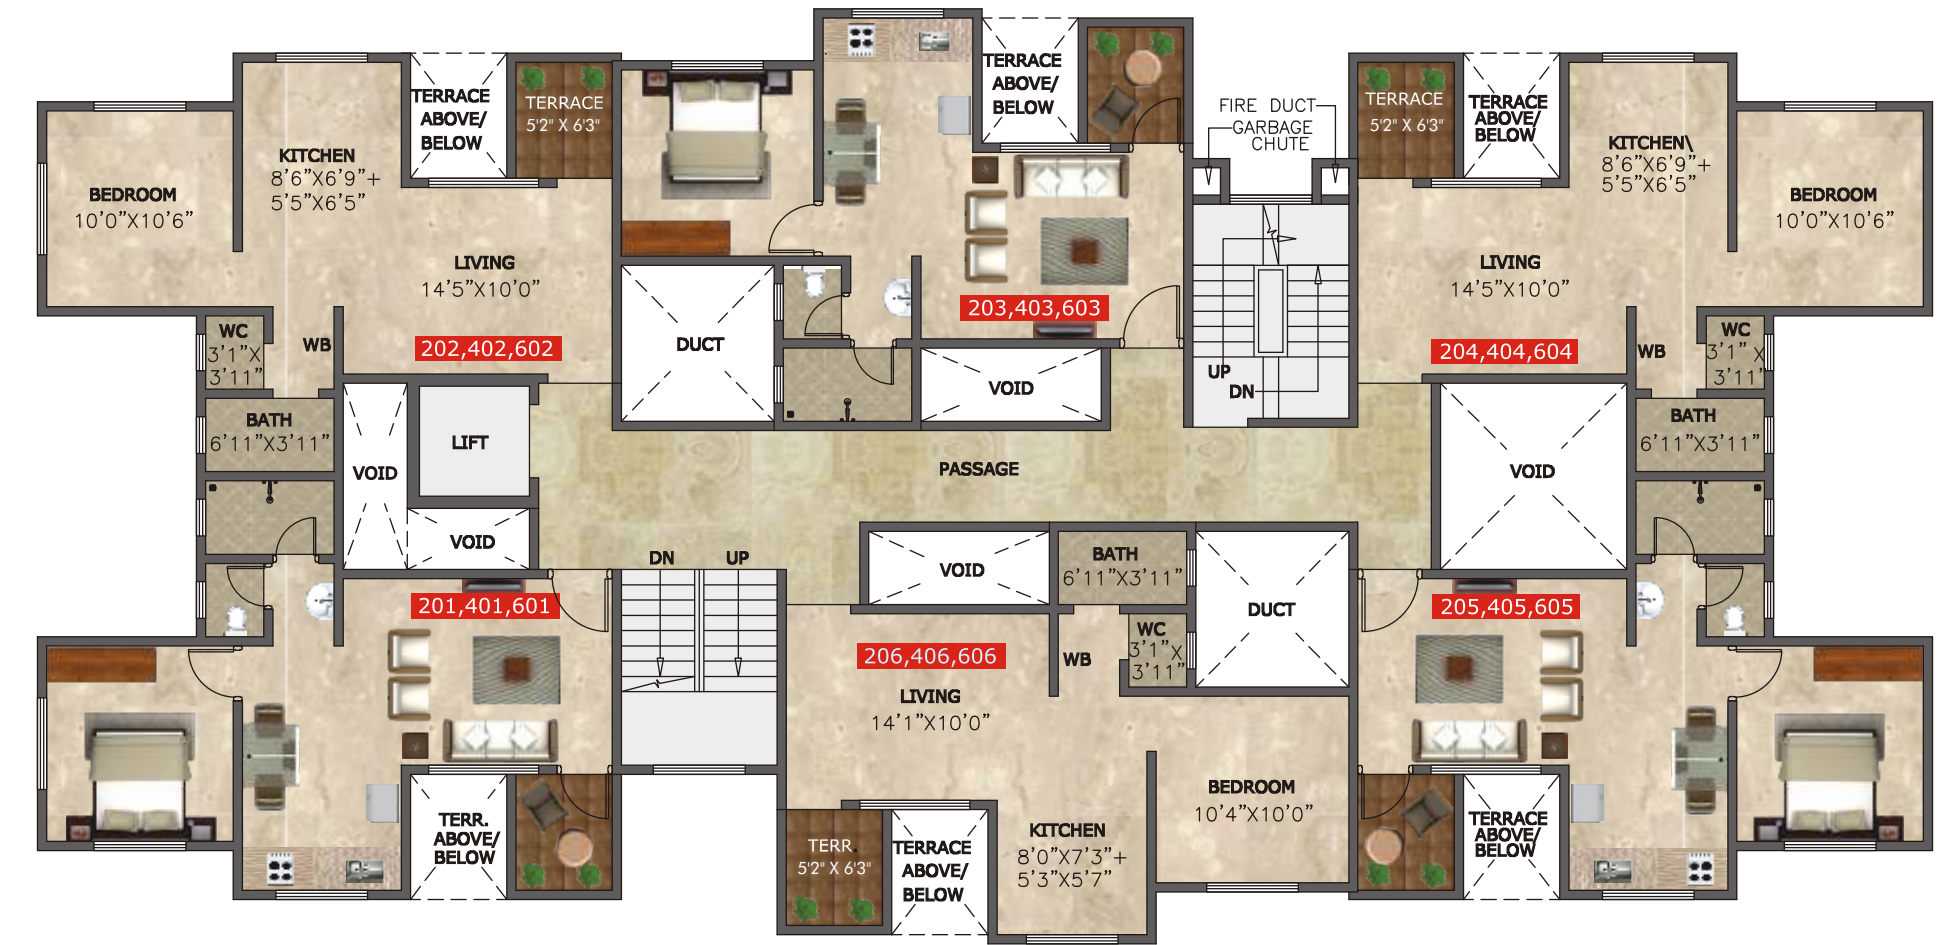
BEDROOM
10'0"X10'6"

KITCHEN
8'6"X6'9"+
5'5"X6'5"

TERRACE ABOVE/ BELOW

TERRACE
5'2" X 6'3"

TERRACE ABOVE/ BELOW

FIRE DUCT
GARBAGE CHUTE

TERRACE
5'2" X 6'3"

TERRACE ABOVE/ BELOW

KITCHEN\
8'6"X6'9"+
5'5"X6'5"

BEDROOM
10'0"X10'6"

LIVING
14'5"X10'0"

203,403,603

LIVING
14'5"X10'0"

WC
3'1"X
3'11"

WB

202,402,602

DUCT

VOID

UP
DN

204,404,604

WB

WC
3'1"X
3'11"

BATH
6'11"X3'11"

LIFT

BATH
6'11"X3'11"

VOID

PASSAGE

VOID

VOID

DN

UP

VOID

BATH
6'11"X3'11"

DUCT

201,401,601

WC
3'1"X
3'11"

205,405,605

206,406,606

WB

LIVING
14'1"X10'0"

BEDROOM
10'4"X10'0"

TERR. ABOVE/ BELOW

TERR.
5'2" X 6'3"

TERRACE ABOVE/ BELOW

KITCHEN
8'0"X7'3"+
5'3"X5'7"

TERRACE ABOVE/ BELOW